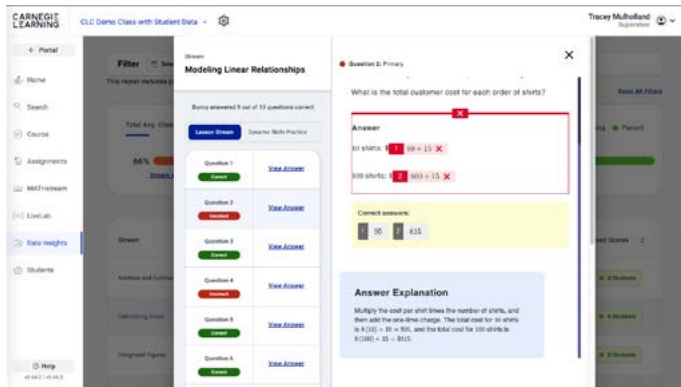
CARNEGIE LEARNING

CLC Demo Class with Student Data

Tracey Mulholland
Supervisor

< Portal

Home

Search

Course

Assignments

MATHstream

LiveLab

Data Insights

Students

Help

Filter

This report includes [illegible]

Total Avg. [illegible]

66%

Stream

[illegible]

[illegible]

Congruent Figures

Reset All Filters

Passed

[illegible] Scores

3 Students

3 Students

3 Students

Stream

Modeling Linear Relationships

Bunny answered 9 out of 13 questions correct

Lesson Stream

Dynamic Skills Practice

Question 1
Correct

View Answer

Question 2
Incorrect

View Answer

Question 3
Correct

View Answer

Question 4
Incorrect

View Answer

Question 5
Correct

View Answer

Question 6
Correct

View Answer

Question 2: Primary

What is the total customer cost for each order of shirts?

Answer

10 shirts: $ 1 $88 + 15$

100 shirts: $ 2 $800 + 15$

Correct answers:

1 95 2 815

Answer Explanation

Multiply the cost per shirt times the number of shirts, and then add the one-time charge. The total cost for 10 shirts is $8(10) + 15 = $95, and the total cost for 100 shirts is $8(100) + 15 = $815.